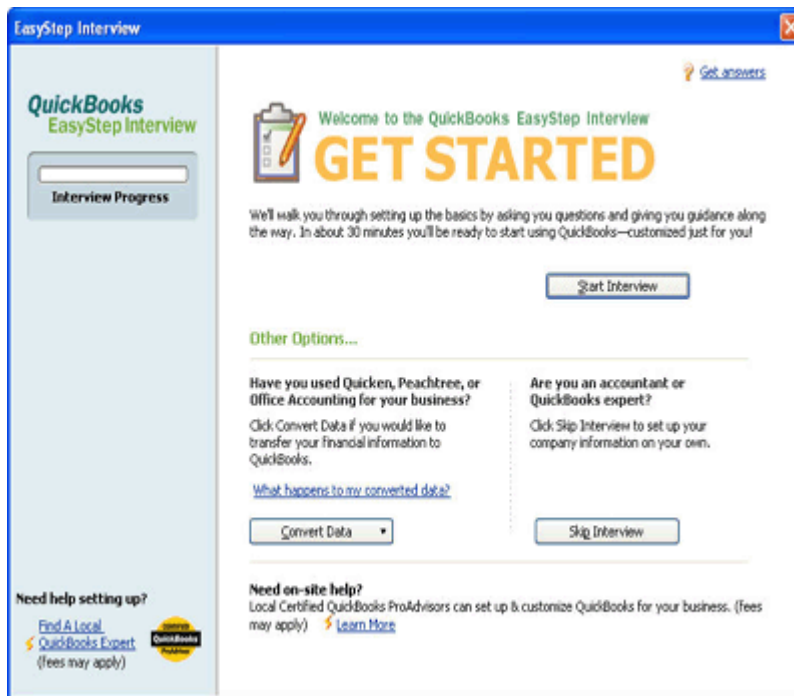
EasyStep Interview

QuickBooks
EasyStep Interview

Interview Progress

Get answers

Welcome to the QuickBooks EasyStep Interview
GET STARTED

We'll walk you through setting up the basics by asking you questions and giving you guidance along the way. In about 30 minutes you'll be ready to start using QuickBooks—customized just for you!

Start Interview

Other Options...

Have you used Quicken, Peachtree, or Office Accounting for your business?

Click Convert Data if you would like to transfer your financial information to QuickBooks.

What happens to my converted data?

Convert Data

Are you an accountant or QuickBooks expert?

Click Skip Interview to set up your company information on your own.

Skip Interview

Need help setting up?

Find A Local QuickBooks Expert (fees may apply)

Certified QuickBooks ProAdvisor

Need on-site help?
Local Certified QuickBooks ProAdvisors can set up & customize QuickBooks for your business. (fees may apply) Learn More